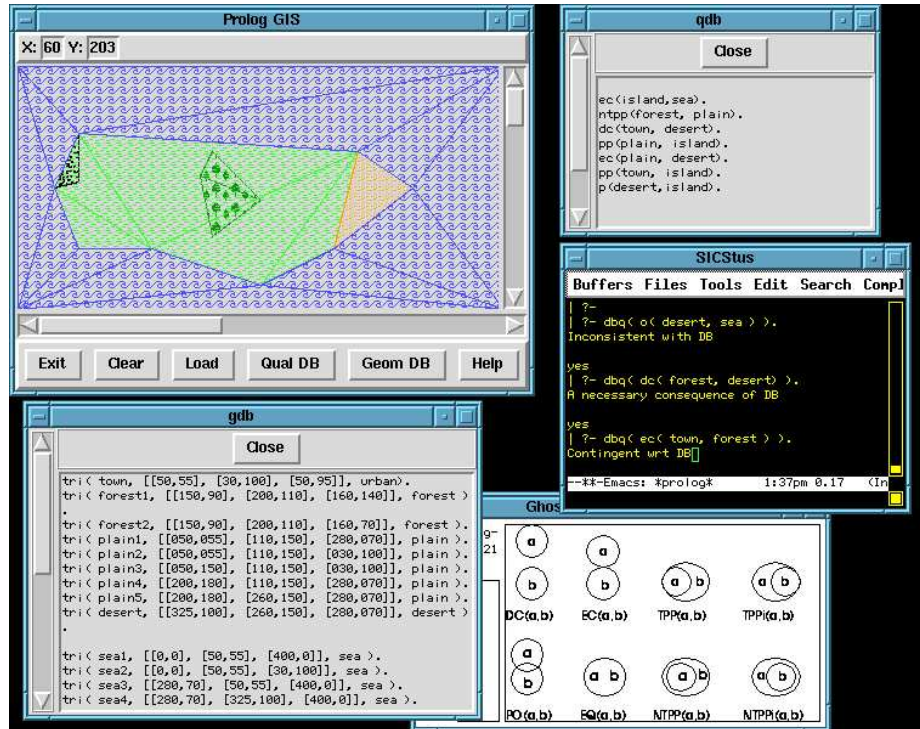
Prolog GIS

X: 60 Y: 203

Exit Clear Load Qual DB Geom DB Help

qdb

Close

ec(island,sea).
ntpp(forest, plain).
dc(town, desert).
pp(plain, island).
ec(plain, desert).
pp(town, island).
p(desert,island).

SICStus

Buffers Files Tools Edit Search Compl

| ?-
| ?- dbq( o( desert, sea ) ).
Inconsistent with DB

yes
| ?- dbq( dc( forest, desert) ).
A necessary consequence of DB

yes
| ?- dbq( ec( town, forest ) ).
Contingent wrt DB

--**-Emacs: *prolog* 1:37pm 0.17 (In

gdb

Close

tri( town, [[50,55], [30,100], [50,95]], urban).
tri( forest1, [[150,90], [200,110], [160,140]], forest )
.
tri( forest2, [[150,90], [200,110], [160,70]], forest ).
tri( plain1, [[050,055], [110,150], [280,070]], plain ).
tri( plain2, [[050,055], [110,150], [030,100]], plain ).
tri( plain3, [[050,150], [110,150], [030,100]], plain ).
tri( plain4, [[200,180], [110,150], [280,070]], plain ).
tri( plain5, [[200,180], [260,150], [280,070]], plain ).
tri( desert, [[325,100], [260,150], [280,070]], desert )
.

tri( sea1, [[0,0], [50,55], [400,0]], sea ).
tri( sea2, [[0,0], [50,55], [30,100]], sea ).
tri( sea3, [[280,70], [50,55], [400,0]], sea ).
tri( sea4, [[280,70], [325,100], [400,0]], sea ).

Ghos

g-
21

a b DC(a,b)
a b EC(a,b)
a b TPP(a,b)
a b TPPi(a,b)
a b PO(a,b)
a b EQ(a,b)
a b NTPP(a,b)
a b NTPPi(a,b)